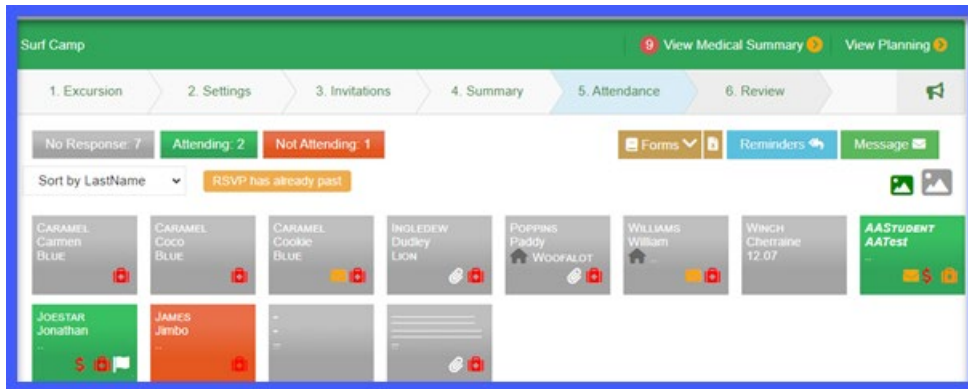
Surf Camp

9 View Medical Summary

View Planning

1. Excursion

2. Settings

3. Invitations

4. Summary

5. Attendance

6. Review

No Response: 7

Attending: 2

Not Attending: 1

Forms

Reminders

Message

Sort by LastName

RSVP has already past

CARAMEL
Carmen
BLUE

CARAMEL
Coco
BLUE

CARAMEL
Cookie
BLUE

INGLEDEW
Dudley
LION

POPPINS
Paddy
WOOFALOT

WILLIAMS
William

WINCH
Cherraine
12.07

AASTUDENT
AATest

JOESTAR
Jonathan

JAMES
Jimbo